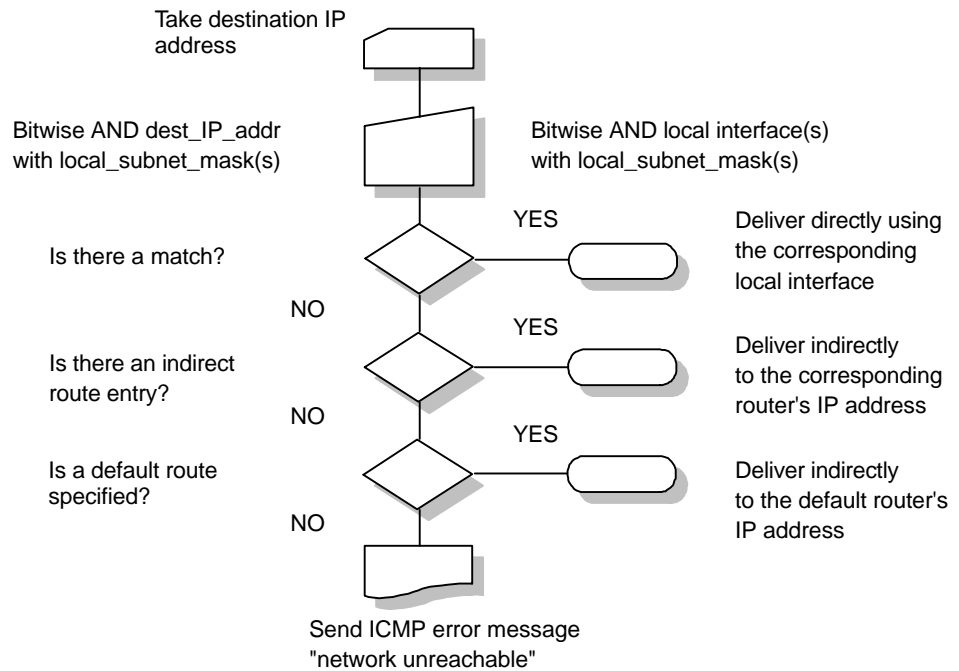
Take destination IP address

Bitwise AND dest_IP_addr with local_subnet_mask(s)

Bitwise AND local interface(s) with local_subnet_mask(s)

YES

Is there a match?

Deliver directly using the corresponding local interface

NO

YES

Is there an indirect route entry?

Deliver indirectly to the corresponding router's IP address

NO

YES

Is a default route specified?

Deliver indirectly to the default router's IP address

NO

Send ICMP error message "network unreachable"